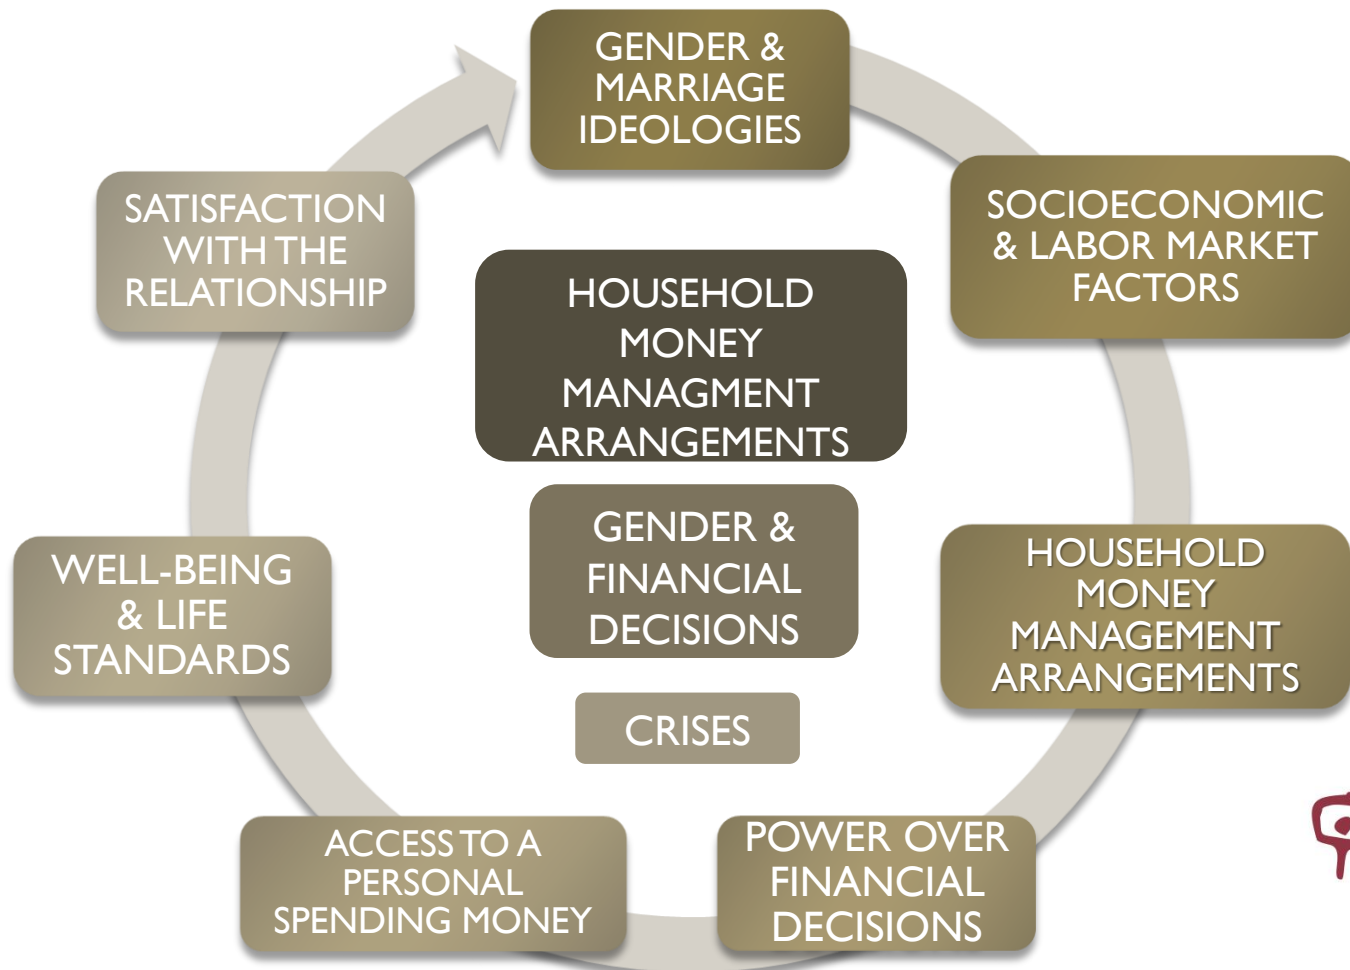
GENDER & MARRIAGE IDEOLOGIES

SOCIOECONOMIC & LABOR MARKET FACTORS

HOUSEHOLD MONEY MANAGEMENT ARRANGEMENTS

POWER OVER FINANCIAL DECISIONS

ACCESS TO A PERSONAL SPENDING MONEY

WELL-BEING & LIFE STANDARDS

SATISFACTION WITH THE RELATIONSHIP

HOUSEHOLD MONEY MANAGMENT ARRANGEMENTS

GENDER & FINANCIAL DECISIONS

CRISES